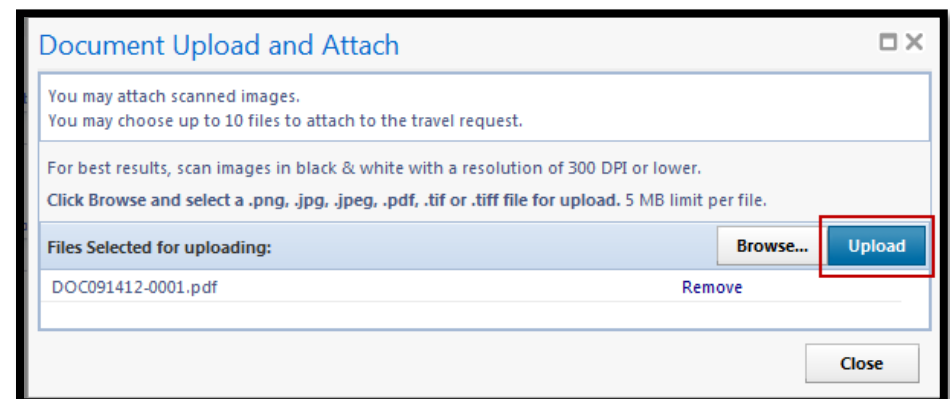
Document Upload and Attach

You may attach scanned images.
You may choose up to 10 files to attach to the travel request.

For best results, scan images in black & white with a resolution of 300 DPI or lower.

Click Browse and select a .png, .jpg, .jpeg, .pdf, .tif or .tiff file for upload. 5 MB limit per file.

Files Selected for uploading:

Browse...

Upload

DOC091412-0001.pdf

Remove

Close